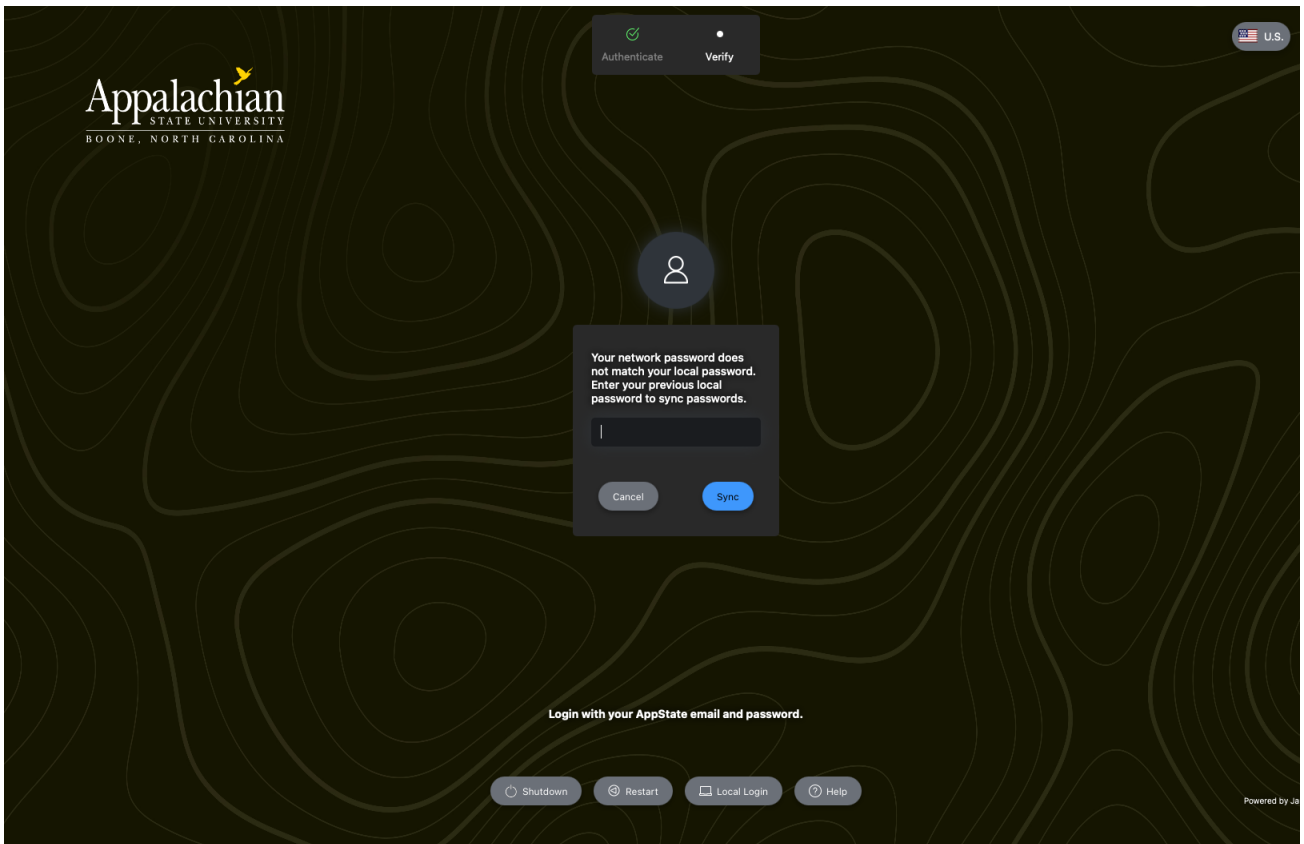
Authenticate Verify

U.S.

Appalachian
STATE UNIVERSITY
BOONE, NORTH CAROLINA

Your network password does not match your local password. Enter your previous local password to sync passwords.

Cancel Sync

Login with your AppState email and password.

Shutdown Restart Local Login Help

Powered by Ja